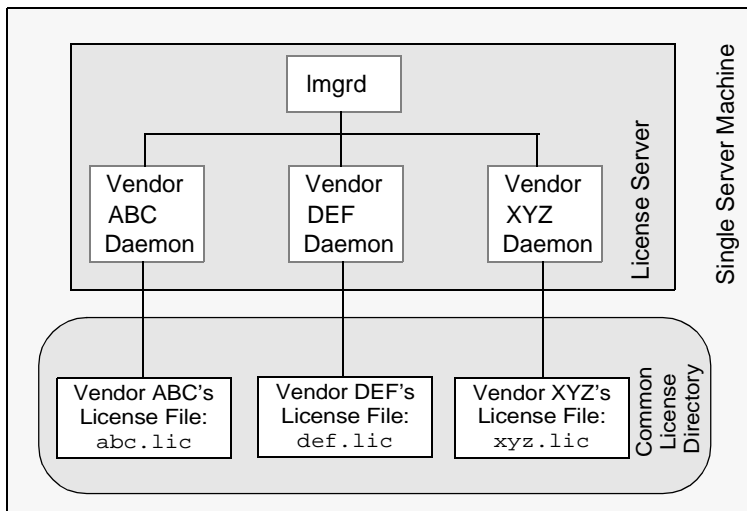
lmgrd

Vendor ABC Daemon

Vendor DEF Daemon

Vendor XYZ Daemon

License Server

Single Server Machine

Vendor ABC's License File: abc.lic

Vendor DEF's License File: def.lic

Vendor XYZ's License File: xyz.lic

Common License Directory